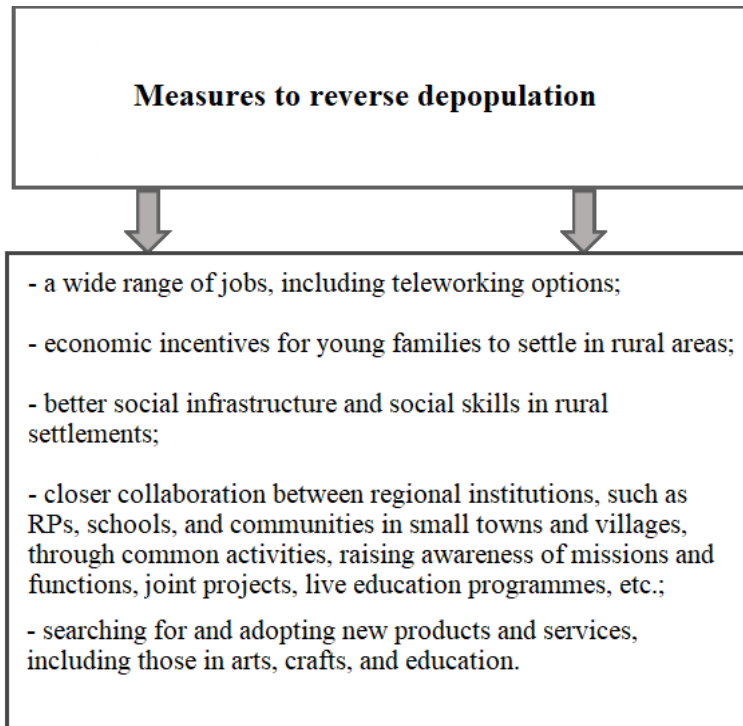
Measures to reverse depopulation

- a wide range of jobs, including teleworking options;

- economic incentives for young families to settle in rural areas;

- better social infrastructure and social skills in rural settlements;

- closer collaboration between regional institutions, such as RPs, schools, and communities in small towns and villages, through common activities, raising awareness of missions and functions, joint projects, live education programmes, etc.;

- searching for and adopting new products and services, including those in arts, crafts, and education.